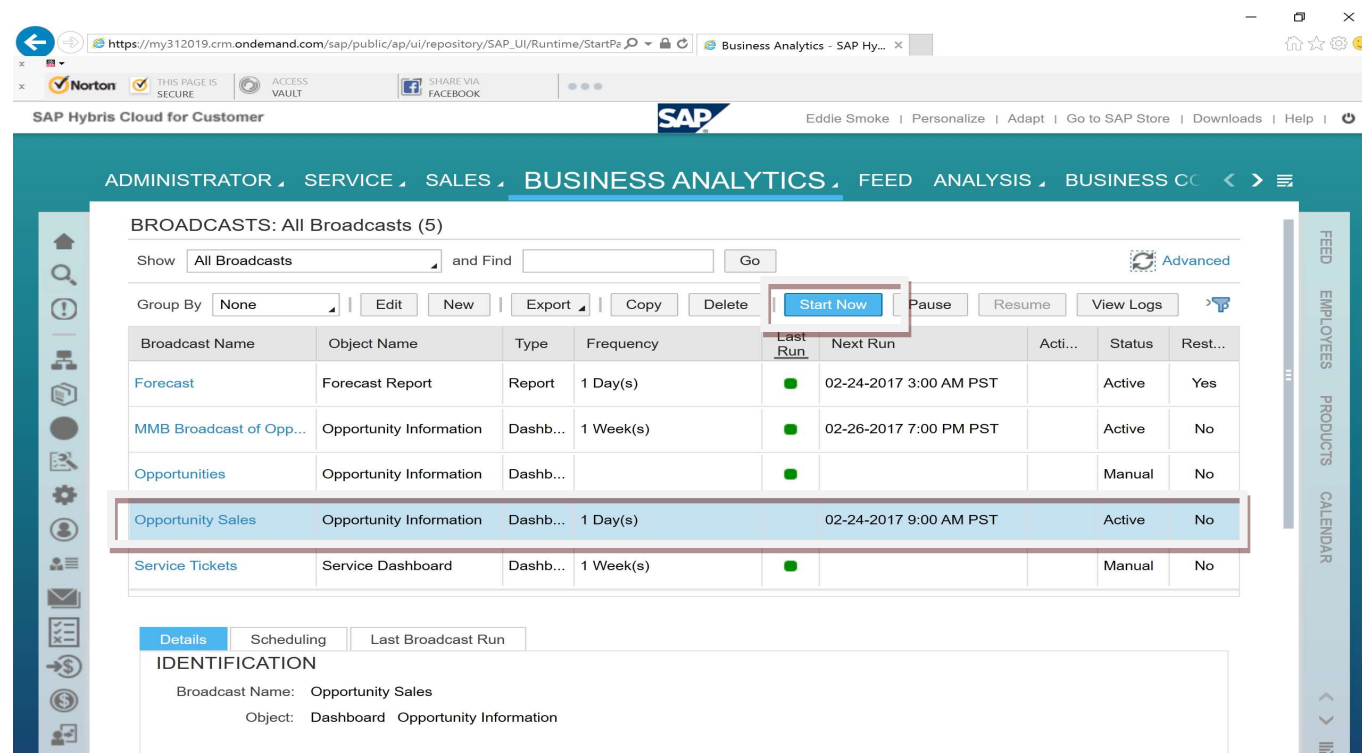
https://my312019.crm.ondemand.com/sap/public/ap/ui/repository/SAP_UI/Runtime/StartPa

Business Analytics - SAP Hy...

Norton THIS PAGE IS SECURE ACCESS VAULT SHARE VIA FACEBOOK

SAP Hybris Cloud for Customer

SAP

Eddie Smoke | Personalize | Adapt | Go to SAP Store | Downloads | Help |

ADMINISTRATOR SERVICE SALES BUSINESS ANALYTICS FEED ANALYSIS BUSINESS CC

BROADCASTS: All Broadcasts (5)

Show All Broadcasts and Find Go Advanced

Group By None Edit New Export Copy Delete Start Now Pause Resume View Logs

| Broadcast Name | Object Name | Type | Frequency | Last Run | Next Run | Acti... | Status | Rest... |
|---|---|---|---|---|---|---|---|---|
| Forecast | Forecast Report | Report | 1 Day(s) | | 02-24-2017 3:00 AM PST | | Active | Yes |
| MMB Broadcast of Opp... | Opportunity Information | Dashb... | 1 Week(s) | | 02-26-2017 7:00 PM PST | | Active | No |
| Opportunities | Opportunity Information | Dashb... | | | | | Manual | No |
| Opportunity Sales | Opportunity Information | Dashb... | 1 Day(s) | | 02-24-2017 9:00 AM PST | | Active | No |
| Service Tickets | Service Dashboard | Dashb... | 1 Week(s) | | | | Manual | No |

Details Scheduling Last Broadcast Run

IDENTIFICATION

Broadcast Name: Opportunity Sales

Object: Dashboard Opportunity Information

FEED EMPLOYEES PRODUCTS CALENDAR